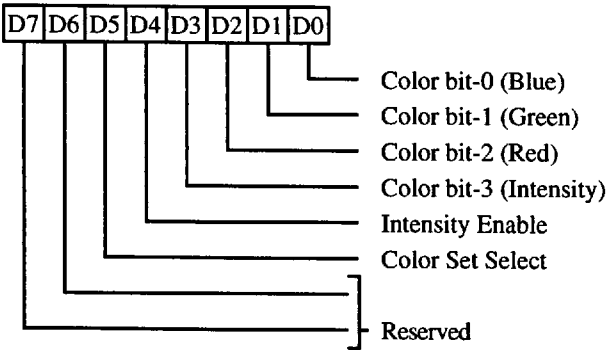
| D7 | D6 | D5 | D4 | D3 | D2 | D1 | D0 |
|---|---|---|---|---|---|---|---|

Color bit-0 (Blue)
Color bit-1 (Green)
Color bit-2 (Red)
Color bit-3 (Intensity)
Intensity Enable
Color Set Select
Reserved